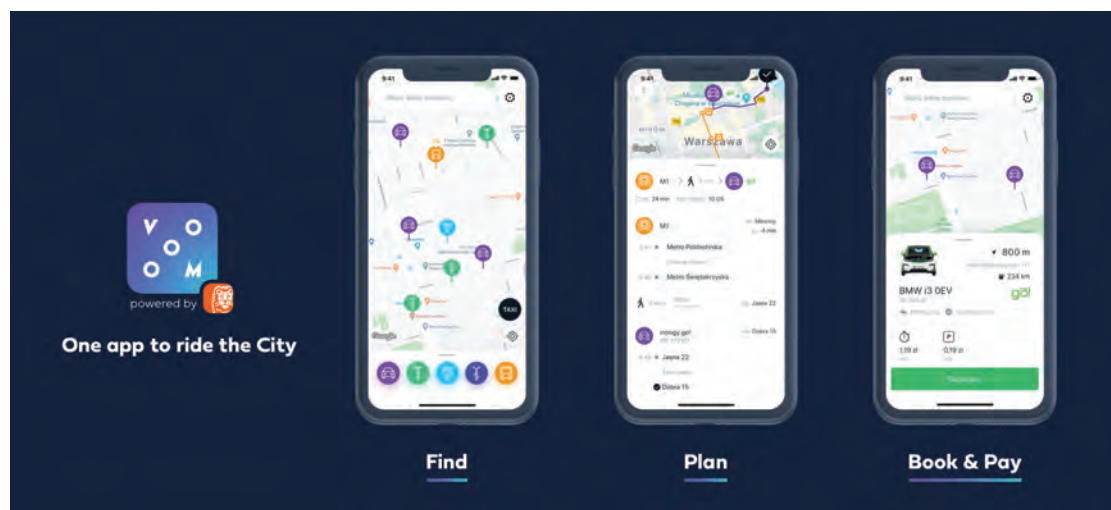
V O
O
O M
powered by

One app to ride the City

9:41

TAXI

Google

Find

9:41

Warszawa

Google

M1

24 min

10:05

M1

Metro Politechnika

Metro Świętokrzyska

Jasna 22

innogy go!

Jasna 22

Zielna 15

Zielna 15

Plan

9:41

800 m

234 km

BMW i3 0EV

go!

1,19 zł

0,19 zł

Book & Pay